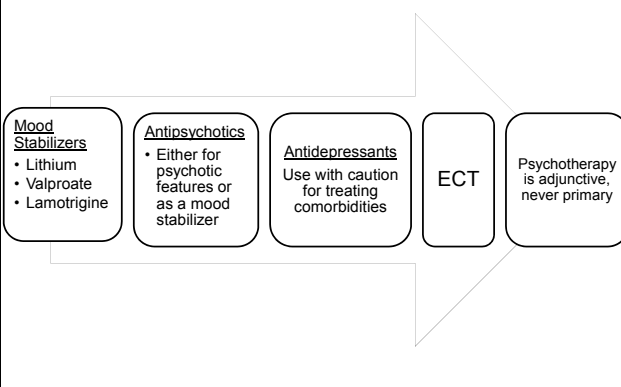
Mood Stabilizers
• Lithium
• Valproate
• Lamotrigine

Antipsychotics
• Either for psychotic features or as a mood stabilizer

Antidepressants
Use with caution for treating comorbidities

ECT

Psychotherapy is adjunctive, never primary